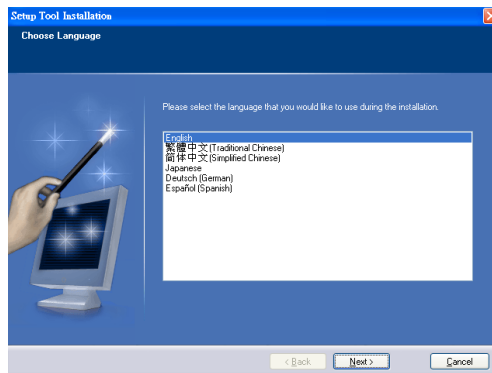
Setup Tool Installation
Choose Language

Please select the language that you would like to use during the installation.

English
繁體中文(Traditional Chinese)
简体中文(Simplified Chinese)
Japanese
Deutsch (German)
Español (Spanish)

< Back
Next >
Cancel